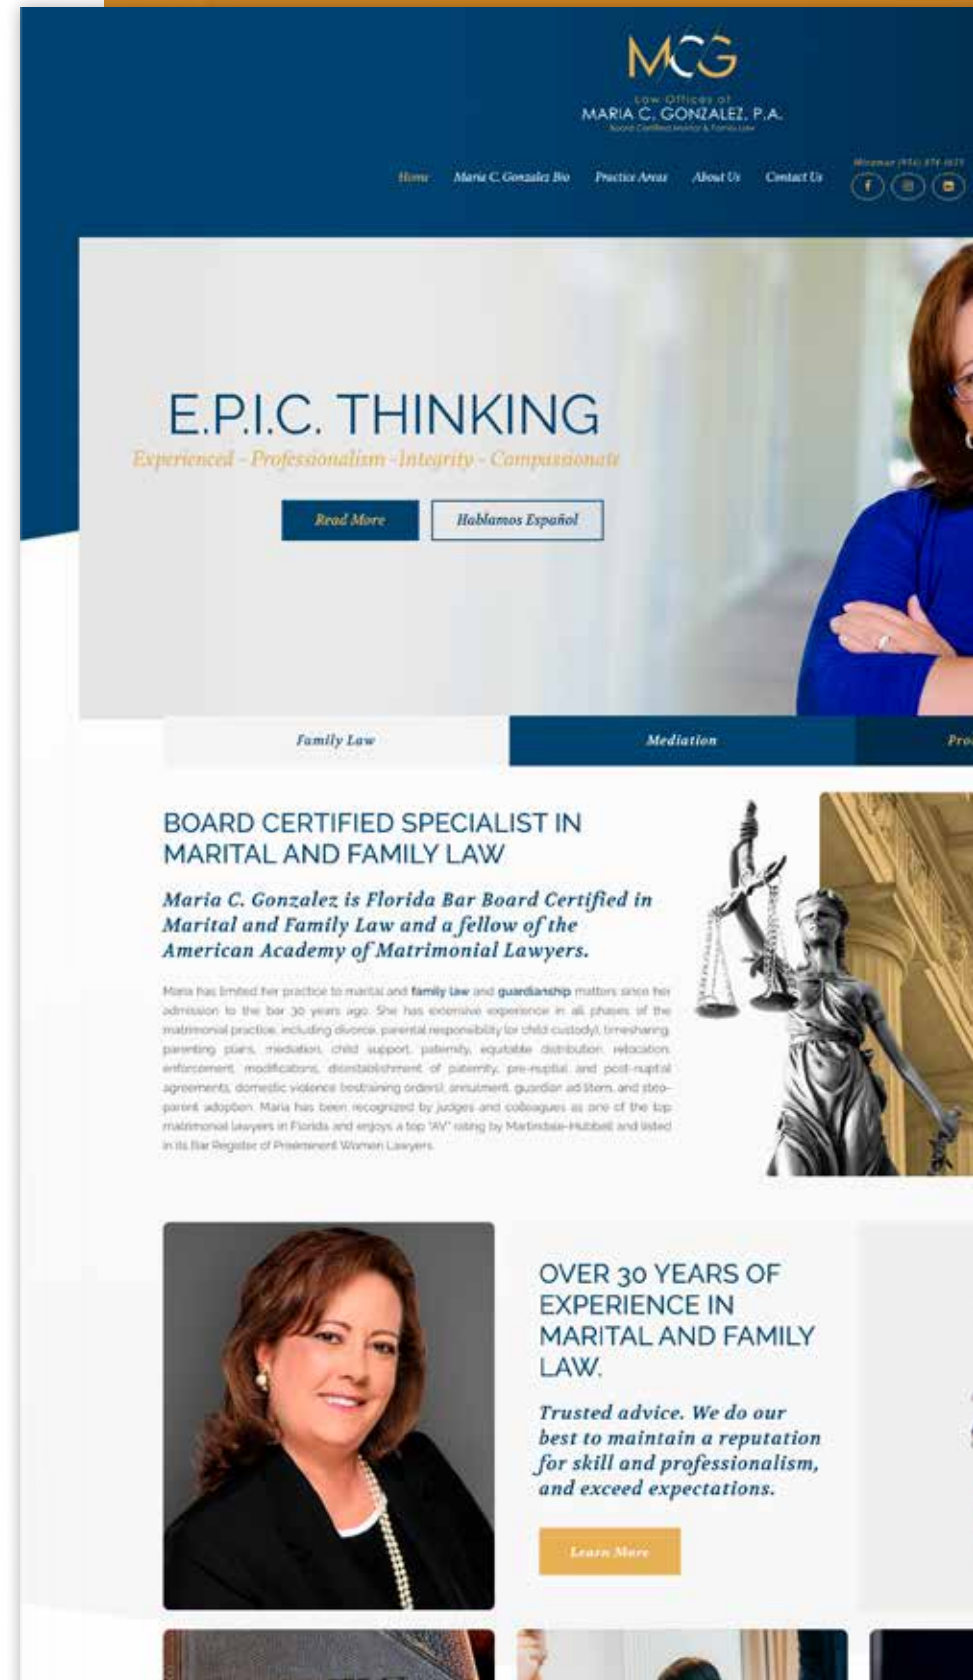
MCG

Law Offices of
MARIA C. GONZALEZ, P.A.
Board Certified Marital & Family Law

Home Maria C. Gonzalez Bio Practice Areas About Us Contact Us

Miramar (954) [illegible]

E.P.I.C. THINKING
Experienced - Professionalism - Integrity - Compassionate

Read More Hablamos Español

Family Law Mediation Pro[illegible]

BOARD CERTIFIED SPECIALIST IN MARITAL AND FAMILY LAW

Maria C. Gonzalez is Florida Bar Board Certified in Marital and Family Law and a fellow of the American Academy of Matrimonial Lawyers.

Maria has limited her practice to marital and family law and guardianship matters since her admission to the bar 30 years ago. She has extensive experience in all phases of the matrimonial practice, including divorce, parental responsibility (or child custody), timesharing, parenting plans, mediation, child support, paternity, equitable distribution, relocation, enforcement, modifications, disestablishment of paternity, pre-nuptial and post-nuptial agreements, domestic violence (restraining orders), annulment, guardian ad litem, and step-parent adoption. Maria has been recognized by judges and colleagues as one of the top matrimonial lawyers in Florida and enjoys a top "AV" rating by Martindale-Hubbell and listed in its Bar Register of Preeminent Women Lawyers.

OVER 30 YEARS OF EXPERIENCE IN MARITAL AND FAMILY LAW.

Trusted advice. We do our best to maintain a reputation for skill and professionalism, and exceed expectations.

Learn More